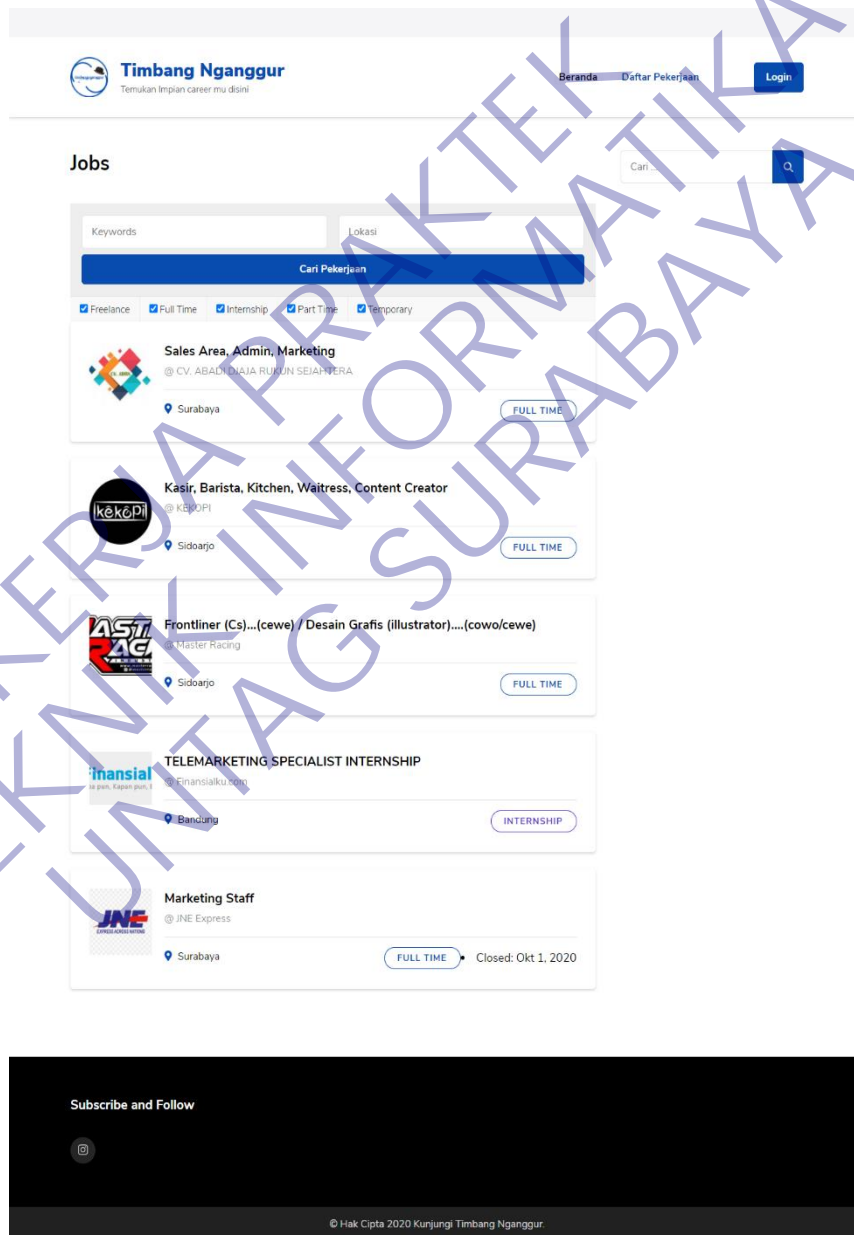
Timbang Nganggur
Temukan Impian career mu disini

Beranda Daftar Pekerjaan Login

Jobs

Cari ...

Keywords

Lokasi

Cari Pekerjaan

Freelance Full Time Internship Part Time Temporary

Sales Area, Admin, Marketing
@ CV. ABADI DJAJA RUKUN SEJAHTERA
Surabaya
FULL TIME

Kasir, Barista, Kitchen, Waitress, Content Creator
@ KEKOPI
Sidoarjo
FULL TIME

Frontliner (Cs)...(cewe) / Desain Grafis (illustrator)....(cowo/cewe)
@ Master Racing
Sidoarjo
FULL TIME

TELEMARKETING SPECIALIST INTERNSHIP
@ Finansialku.com
Bandung
INTERNSHIP

Marketing Staff
@ JNE Express
Surabaya
FULL TIME
Closed: Okt 1, 2020

Subscribe and Follow

© Hak Cipta 2020 Kunjungi Timbang Nganggur.

KERJA PRAKTEK
TEKNIK INFORMATIKA
UNTAG SURABAYA